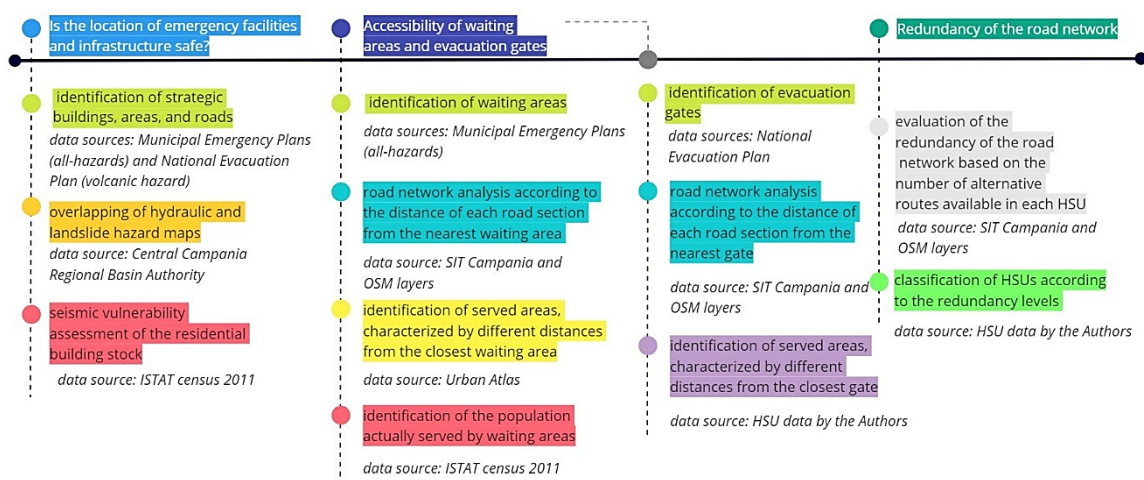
Is the location of emergency facilities and infrastructure safe?

identification of strategic buildings, areas, and roads

data sources: Municipal Emergency Plans (all-hazards) and National Evacuation Plan (volcanic hazard)

overlapping of hydraulic and landslide hazard maps

data source: Central Campania Regional Basin Authority

seismic vulnerability assessment of the residential building stock

data source: ISTAT census 2011

Accessibility of waiting areas and evacuation gates

identification of waiting areas

data sources: Municipal Emergency Plans (all-hazards)

road network analysis according to the distance of each road section from the nearest waiting area

data source: SIT Campania and OSM layers

identification of served areas, characterized by different distances from the closest waiting area

data source: Urban Atlas

identification of the population actually served by waiting areas

data source: ISTAT census 2011

identification of evacuation gates

data sources: National Evacuation Plan

road network analysis according to the distance of each road section from the nearest gate

data source: SIT Campania and OSM layers

identification of served areas, characterized by different distances from the closest gate

data source: HSU data by the Authors

Redundancy of the road network

evaluation of the redundancy of the road network based on the number of alternative routes available in each HSU

data source: SIT Campania and OSM layers

classification of HSUs according to the redundancy levels

data source: HSU data by the Authors